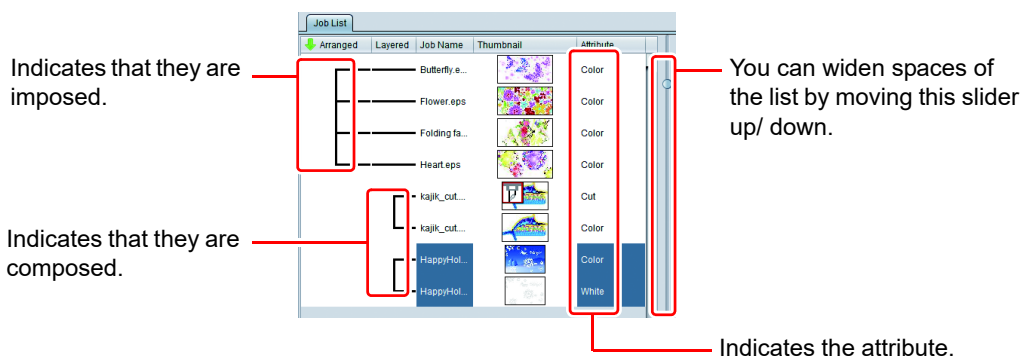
Job List

| Arranged | Layered | Job Name | Thumbnail | Attribute |
|---|---|---|---|---|
| | | Butterfly.e... | | Color |
| | | Flower.eps | | Color |
| | | Folding fa... | | Color |
| | | Heart.eps | | Color |
| | | kajik_cut.... | | Cut |
| | | kajik_cut.... | | Color |
| | | HappyHol... | | Color |
| | | HappyHol... | | White |

Indicates that they are imposed.

Indicates that they are composed.

You can widen spaces of the list by moving this slider up/ down.

Indicates the attribute.